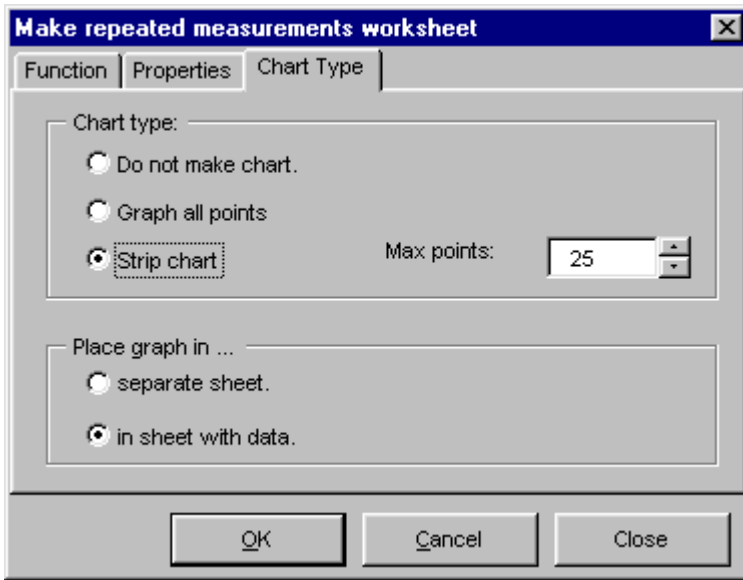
Make repeated measurements worksheet

Function | Properties | Chart Type

Chart type:

Do not make chart.

Graph all points

Strip chart

Max points: 25

Place graph in ...

separate sheet.

in sheet with data.

OK | Cancel | Close